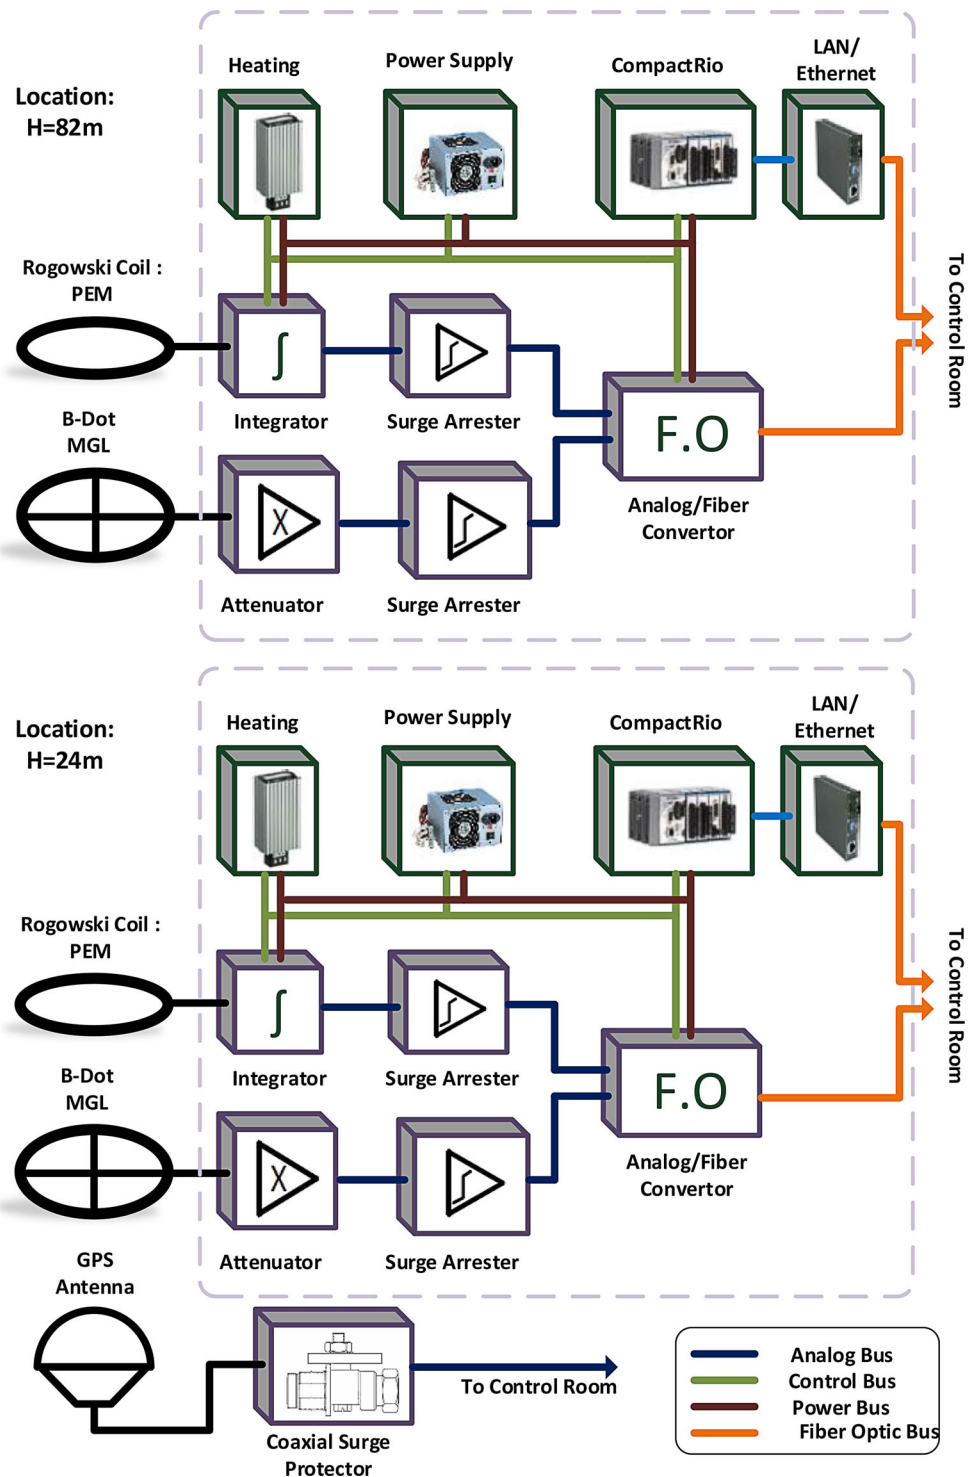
Location:
H=82m

Heating

Power Supply

CompactRio

LAN/
Ethernet

Rogowski Coil :
PEM

$\int$

Integrator

Surge Arrester

B-Dot
MGL

F.O

Analog/Fiber
Convertor

X

Attenuator

Surge Arrester

To Control Room

Location:
H=24m

Heating

Power Supply

CompactRio

LAN/
Ethernet

Rogowski Coil :
PEM

$\int$

Integrator

Surge Arrester

B-Dot
MGL

F.O

Analog/Fiber
Convertor

X

Attenuator

Surge Arrester

To Control Room

GPS
Antenna

Coaxial Surge
Protector

To Control Room

Analog Bus
Control Bus
Power Bus
Fiber Optic Bus